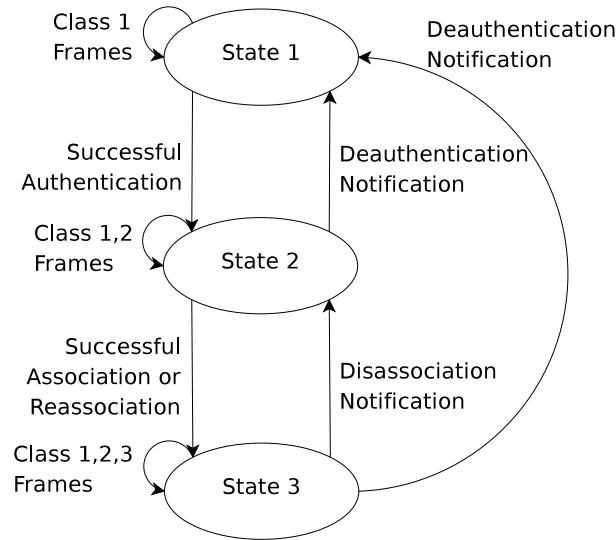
Class 1 Frames

State 1

Deauthentication Notification

Successful Authentication

Deauthentication Notification

Class 1,2 Frames

State 2

Successful Association or Reassociation

Disassociation Notification

Class 1,2,3 Frames

State 3